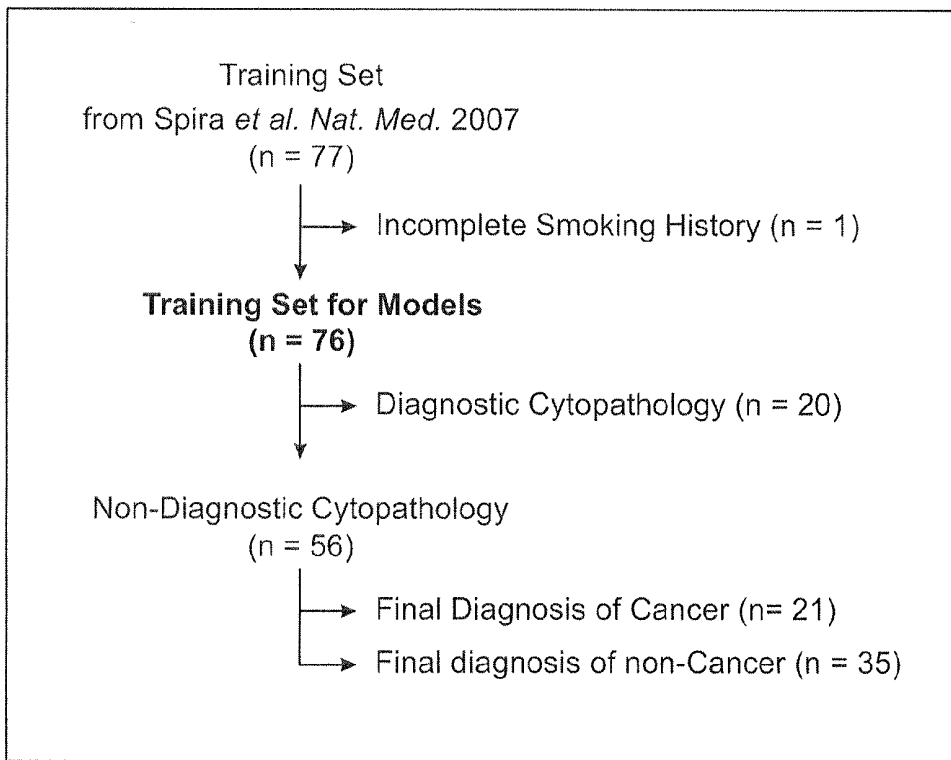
Training Set
from Spira *et al. Nat. Med.* 2007
(n = 77)

Incomplete Smoking History (n = 1)

**Training Set for Models**
**(n = 76)**

Diagnostic Cytopathology (n = 20)

Non-Diagnostic Cytopathology
(n = 56)

Final Diagnosis of Cancer (n= 21)

Final diagnosis of non-Cancer (n = 35)